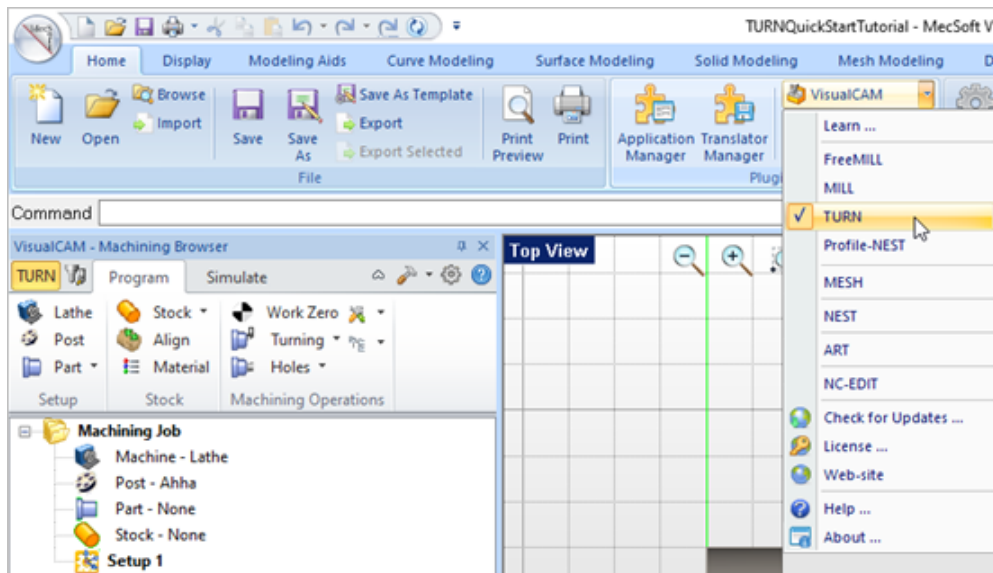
TURNQuickStartTutorial - MecSoft V

Home Display Modeling Aids Curve Modeling Surface Modeling Solid Modeling Mesh Modeling D

New Open Browse Import Save Save As Save As Template Export Export Selected Print Preview Print Application Manager Translator Manager

File Plugi

VisualCAM

Learn ...
FreeMILL
MILL
✓ TURN
Profile-NEST
MESH
NEST
ART
NC-EDIT
Check for Updates ...
License ...
Web-site
Help ...
About ...

Command

VisualCAM - Machining Browser

TURN Program Simulate

Lathe Post Part Stock Align Material Work Zero Turning Holes

Setup Stock Machining Operations

Top View

Machining Job
Machine - Lathe
Post - Ahha
Part - None
Stock - None
Setup 1